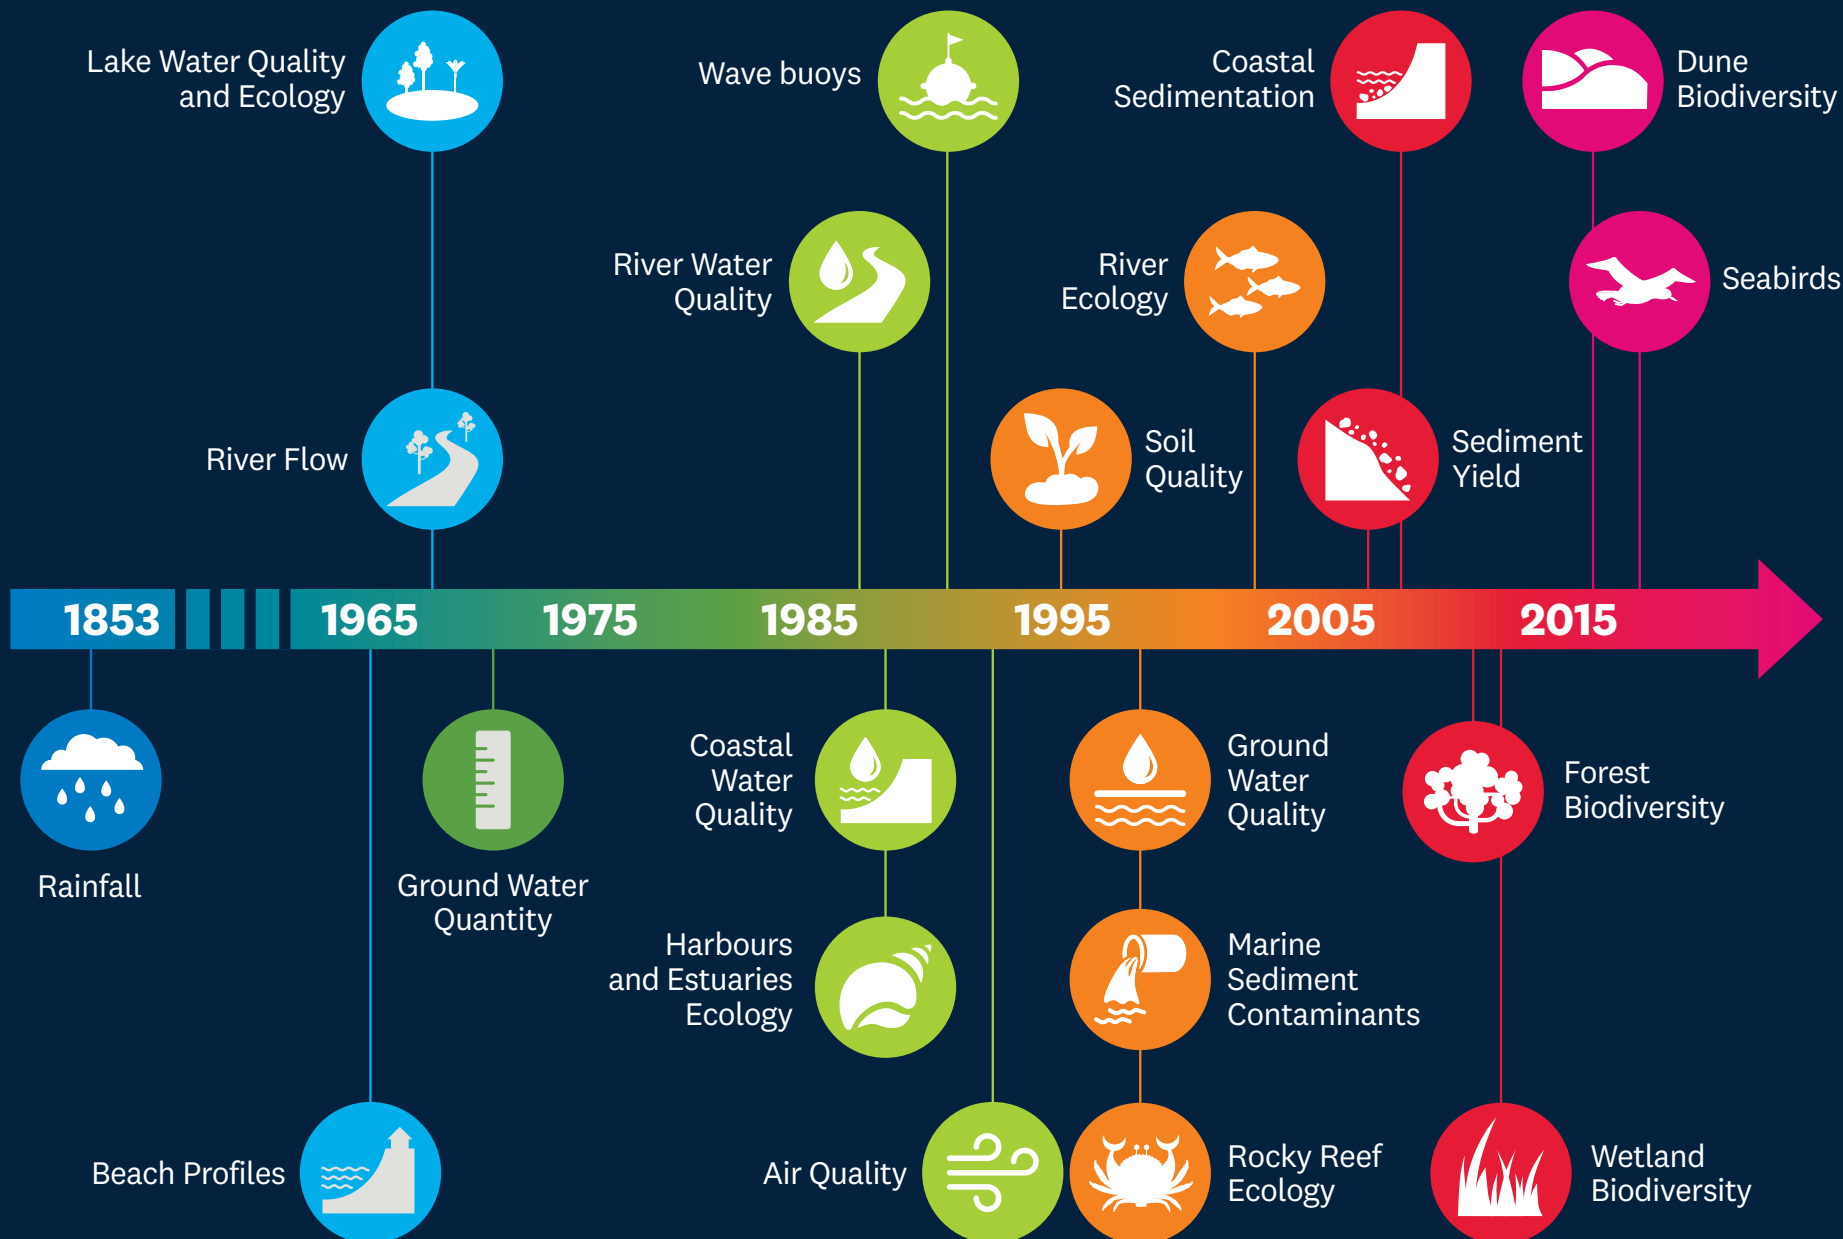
Lake Water Quality and Ecology

Wave buoys

Coastal Sedimentation

Dune Biodiversity

River Water Quality

River Ecology

Seabirds

River Flow

Soil Quality

Sediment Yield

1853

1965

1975

1985

1995

2005

2015

Rainfall

Ground Water Quantity

Coastal Water Quality

Ground Water Quality

Forest Biodiversity

Harbours and Estuaries Ecology

Marine Sediment Contaminants

Beach Profiles

Air Quality

Rocky Reef Ecology

Wetland Biodiversity